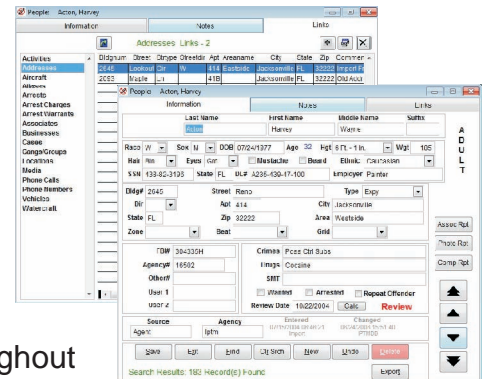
People: Acton, Harvey

Information | Notes | Links

Addresses Links - 2

Activities
Addresses
Aircraft
Aliases
Arrests
Arrest Charges
Arrest Warrants
Associates
Businesses
Cases
Gangs/Groups
Locations
Media
Phone Calls
Phone Numbers
Vehicles
Watercraft

| Bldgnum | Street | Strtype | Streetdir | Apt | Areaname | City | State | Zip | Commen |
|---|---|---|---|---|---|---|---|---|---|
| 2645 | Lookout | Dr | W | 414 | Eastside | Jacksonville | FL | 32222 | Import Fr |
| 2063 | Maple | Ln | | 41B | | Jacksonville | FL | 32222 | Old Addr |

People: Acton, Harvey

Information | Notes | Links

Last Name: Acton | First Name: Harvey | Middle Name: Wayne | Suffix:

Race W | Sex M | DOB 07/24/1977 | Age 32 | Hgt 6 Ft. - 1 In. | Wgt 105
Hair Brn | Eyes Grn | Mustache | Beard | Ethnic Caucasian
SSN 133-82-3135 | State FL | DL# A236-130-17-100 | Employer Painter

A D U L T

Bldg# 2645 | Street Reno | Type Expy
Dir | Apt 414 | City Jacksonville
State FL | Zip 32222 | Area Westside
Zone | Beat | Grid

Assoc Rpt
Photo Rpt
Comp Rpt

FDM 304335H | Crimes Poss Ctrl Subs
Agency# 16502 | Drugs Cocaine
Other# | SMT
User 1 | Wanted | Arrested | Repeat Offender
User 2 | Review Date 10/22/2004 | Calc | Review

Source: Agent | Agency: lptm | Entered: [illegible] Import | Changed: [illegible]

Save | Exit | Find | Ctl Srch | New | Undo | Delete

Search Results: 183 Record(s) Found

Export

ghout